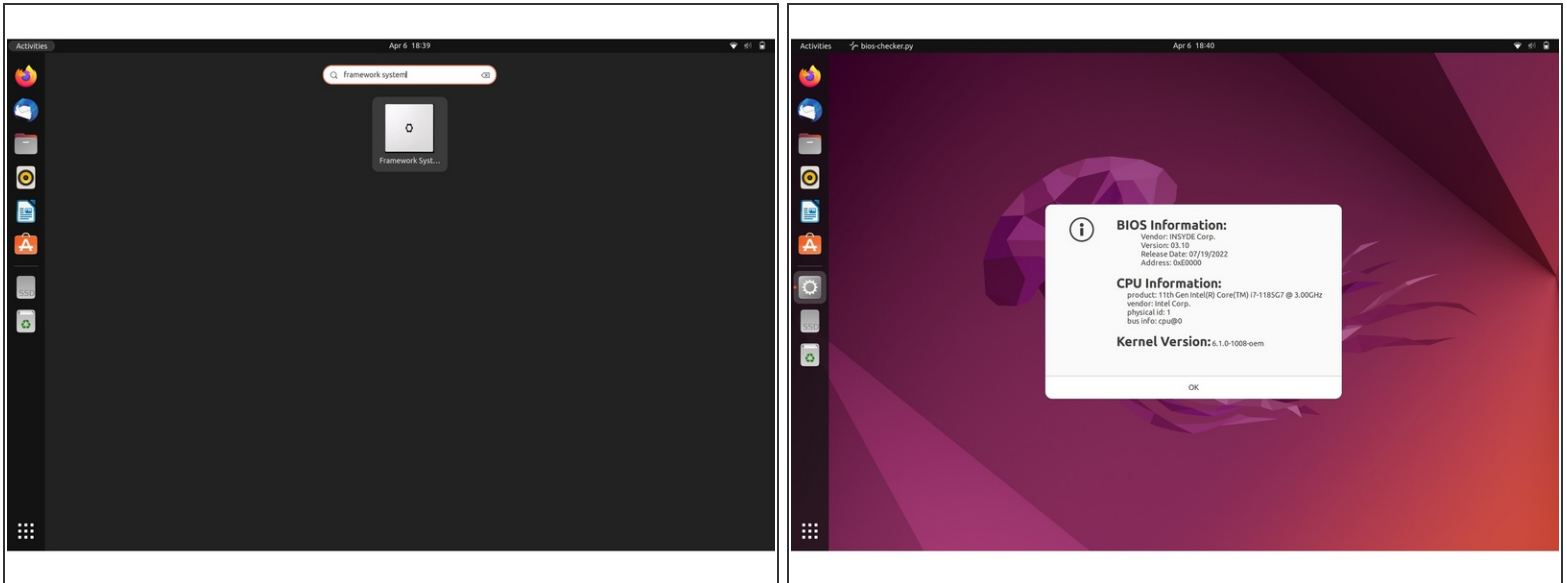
Activities

Apr 6 18:39

framework system

Framework Syst...

SSD

Activities

bios-checker.py

Apr 6 18:40

SSD

BIOS Information:
Vendor: INSYDE Corp.
Version: 03.10
Release Date: 07/19/2022
Address: 0xE0000

CPU Information:
product: 11th Gen Intel(R) Core(TM) i7-1185G7 @ 3.00GHz
vendor: Intel Corp.
physical id: 1
bus info: cpu@0

Kernel Version: 6.1.0-1008-oem

OK